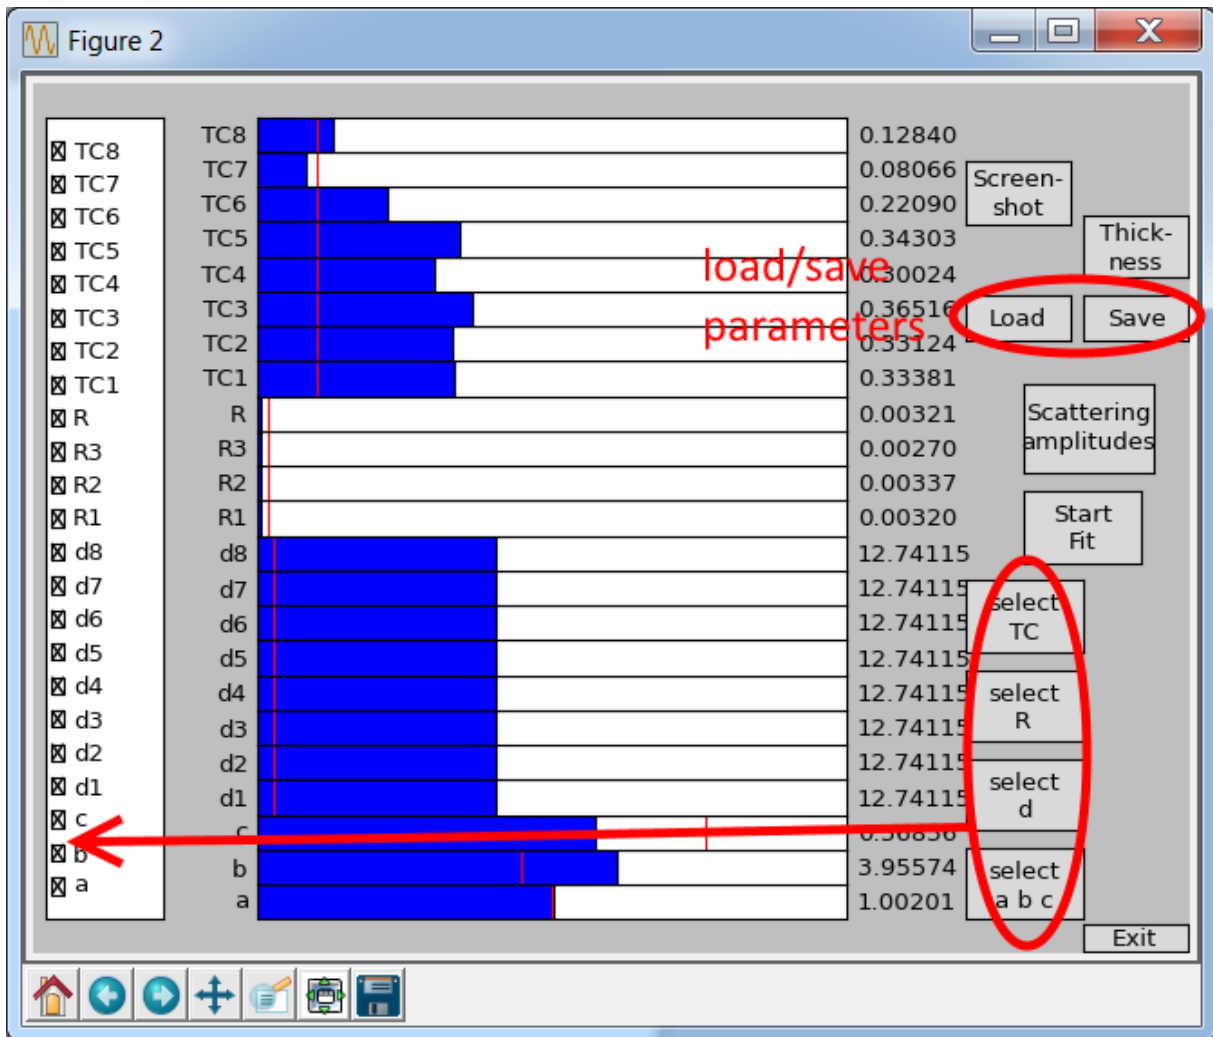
Figure 2

☒ TC8
☒ TC7
☒ TC6
☒ TC5
☒ TC4
☒ TC3
☒ TC2
☒ TC1
☒ R
☒ R3
☒ R2
☒ R1
☒ d8
☒ d7
☒ d6
☒ d5
☒ d4
☒ d3
☒ d2
☒ d1
☒ c
☒ b
☒ a

| | |
|---|---|
| TC8 | 0.12840 |
| TC7 | 0.08066 |
| TC6 | 0.22090 |
| TC5 | 0.34303 |
| TC4 | 0.30024 |
| TC3 | 0.36516 |
| TC2 | 0.33124 |
| TC1 | 0.33381 |
| R | 0.00321 |
| R3 | 0.00270 |
| R2 | 0.00337 |
| R1 | 0.00320 |
| d8 | 12.74115 |
| d7 | 12.74115 |
| d6 | 12.74115 |
| d5 | 12.74115 |
| d4 | 12.74115 |
| d3 | 12.74115 |
| d2 | 12.74115 |
| d1 | 12.74115 |
| c | 0.50838 |
| b | 3.95574 |
| a | 1.00201 |

Screen-shot

Thick-ness

load/save parameters

Load

Save

Scattering amplitudes

Start Fit

select TC

select R

select d

select a b c

Exit